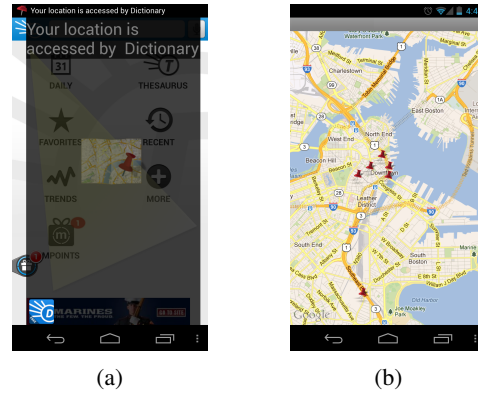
Your location is accessed by Dictionary

Your location is accessed by Dictionary

31

DAILY

THESAURUS

FAVORITES

RECENT

TRENDS

MORE

MPOINTS

MARINES

(a)

4:4

Charlestown

East Boston

West End

North End

Beacon Hill

Downtown

Leather District

South End

South Boston

Google

(b)